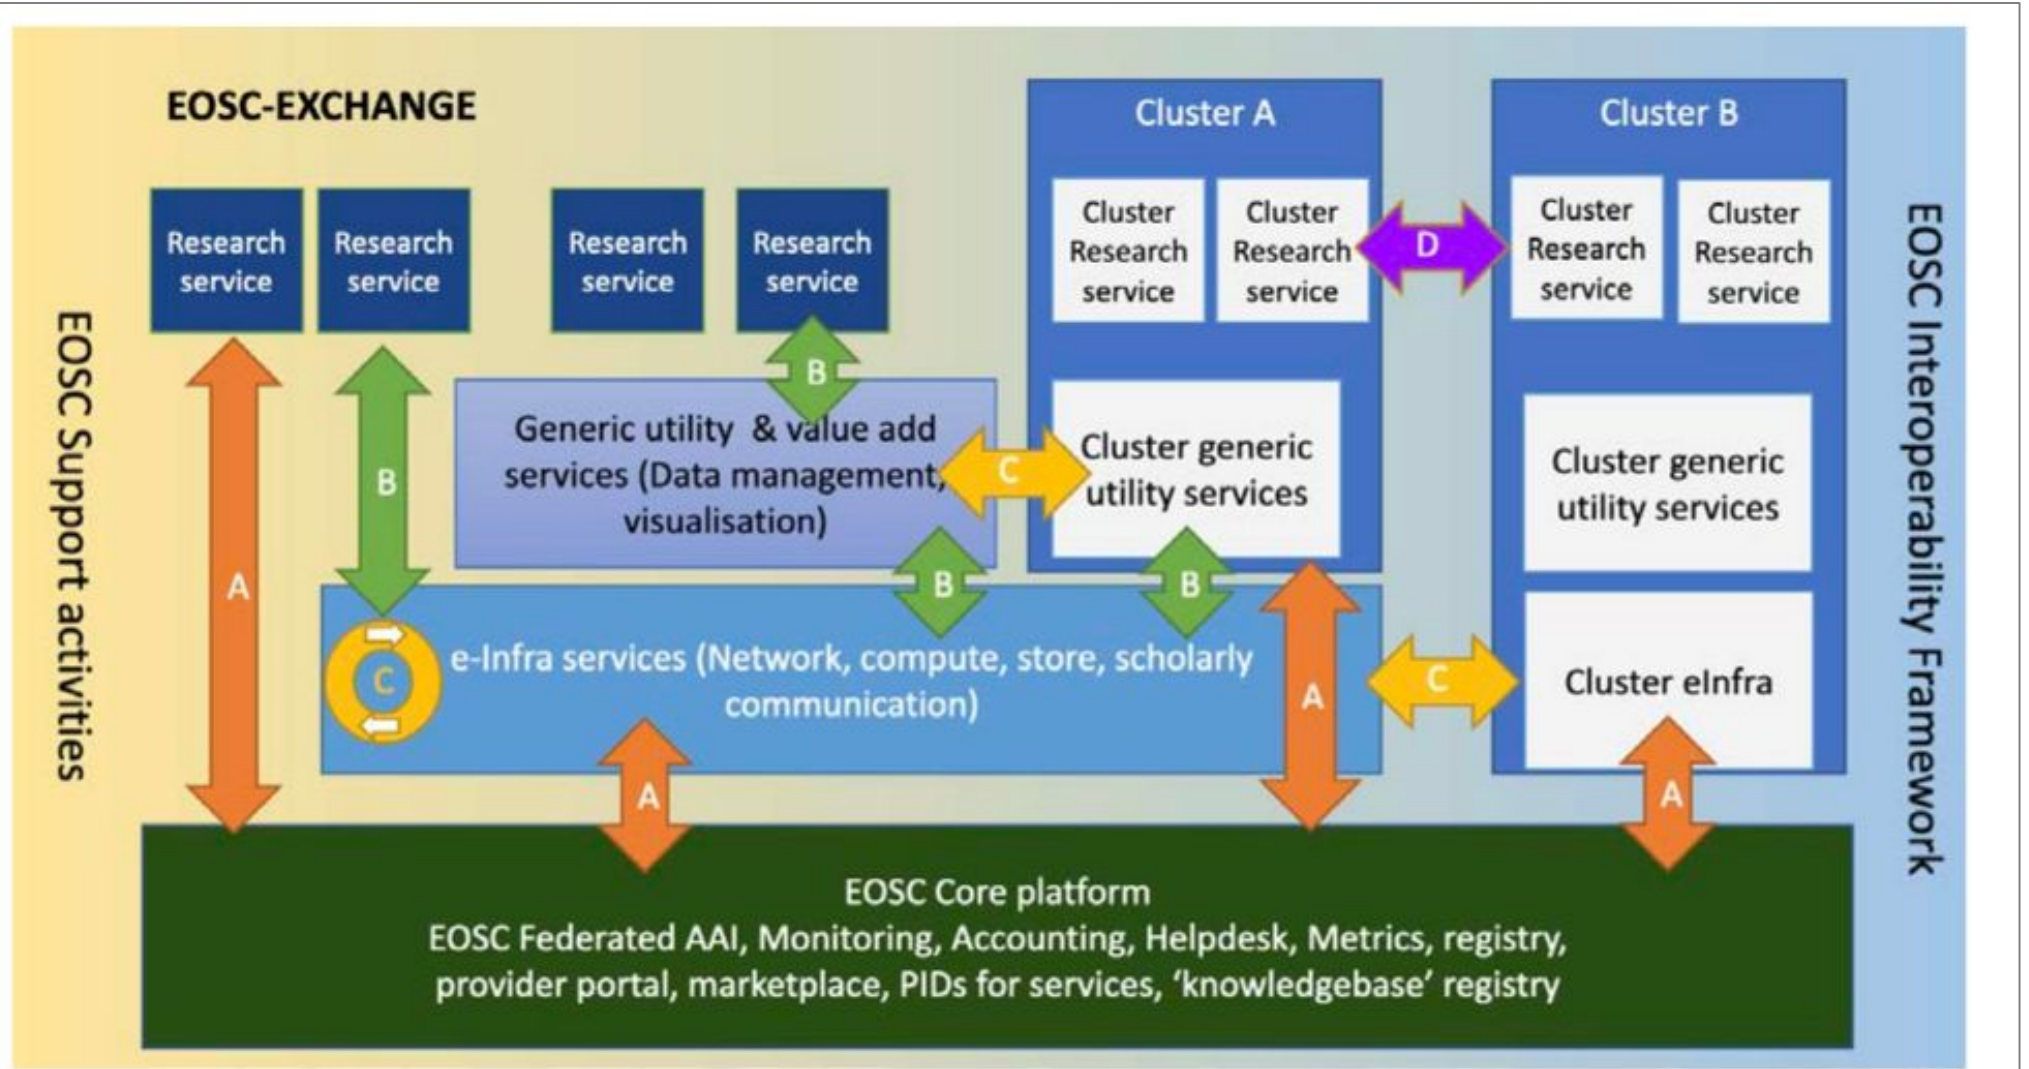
EOSC-EXCHANGE

Cluster A

Cluster B

Research service

Research service

Research service

Research service

Cluster Research service

Cluster Research service

D

Cluster Research service

Cluster Research service

EOSC Support activities

EOSC Interoperability Framework

B

Generic utility & value add services (Data management, visualisation)

C

Cluster generic utility services

Cluster generic utility services

B

A

B

B

C

e-Infra services (Network, compute, store, scholarly communication)

A

C

Cluster eInfra

A

A

A

EOSC Core platform
EOSC Federated AAI, Monitoring, Accounting, Helpdesk, Metrics, registry, provider portal, marketplace, PIDs for services, 'knowledgebase' registry